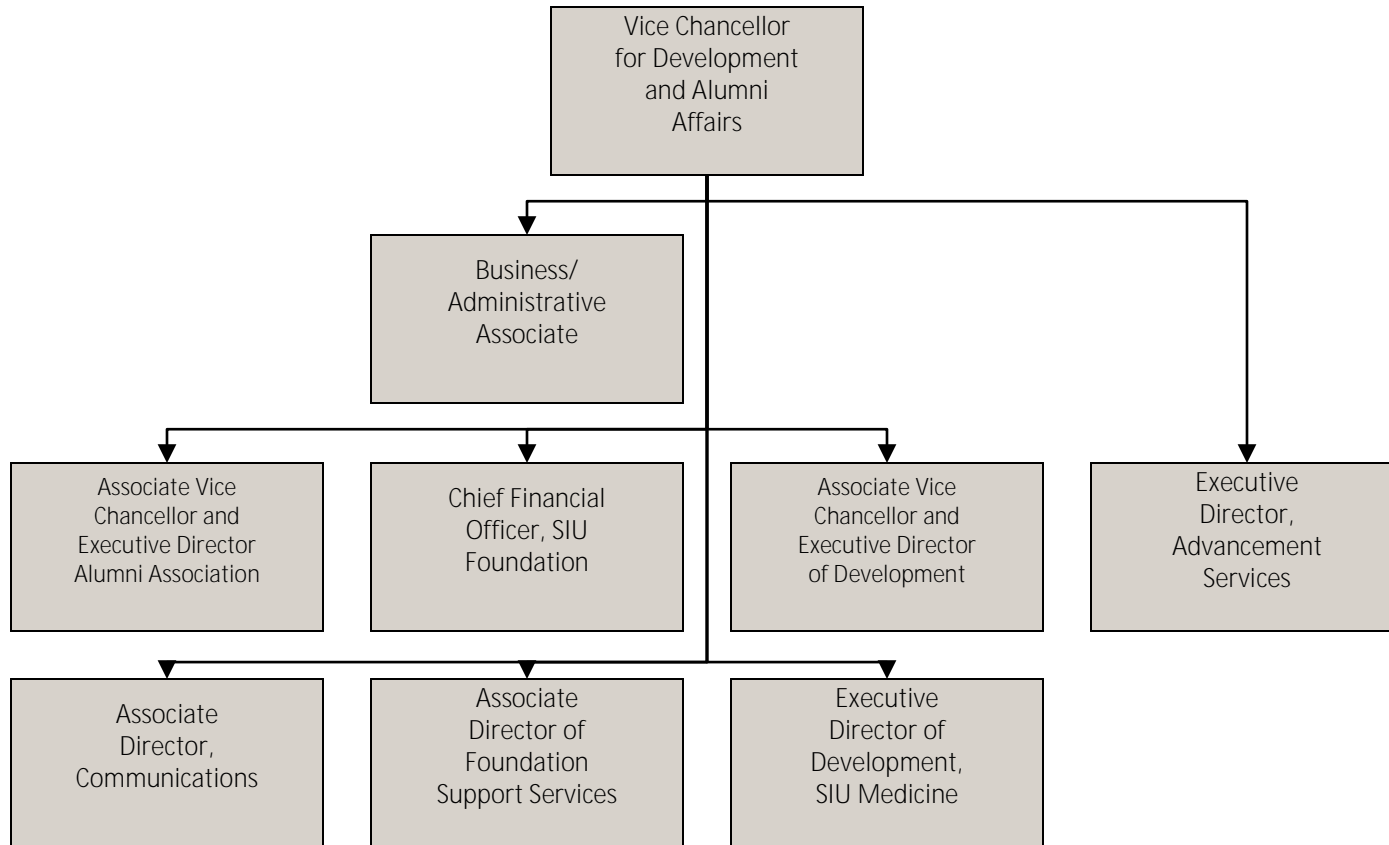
Vice Chancellor for Development and Alumni Affairs

Business/ Administrative Associate

Associate Vice Chancellor and Executive Director Alumni Association

Chief Financial Officer, SIU Foundation

Associate Vice Chancellor and Executive Director of Development

Executive Director, Advancement Services

Associate Director, Communications

Associate Director of Foundation Support Services

Executive Director of Development, SIU Medicine